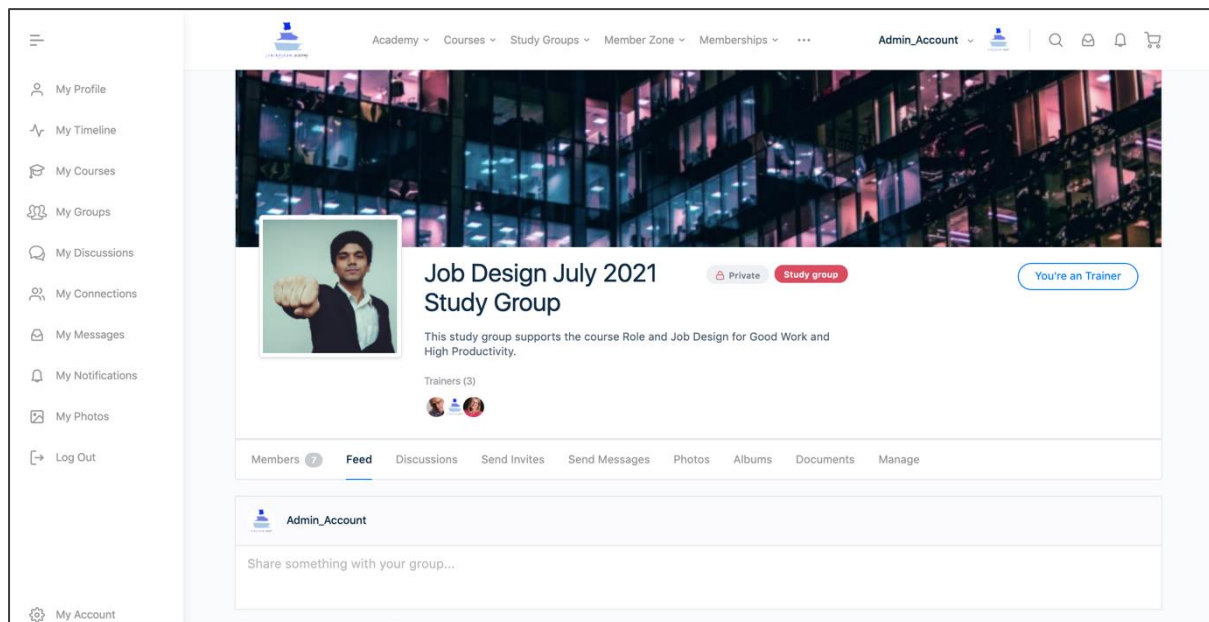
Academy Courses Study Groups Member Zone Memberships ···

Admin_Account

My Profile
My Timeline
My Courses
My Groups
My Discussions
My Connections
My Messages
My Notifications
My Photos
Log Out

Job Design July 2021 Study Group

Private Study group

You're an Trainer

This study group supports the course Role and Job Design for Good Work and High Productivity.

Trainers (3)

Members 7 Feed Discussions Send Invites Send Messages Photos Albums Documents Manage

Admin_Account

Share something with your group...

My Account